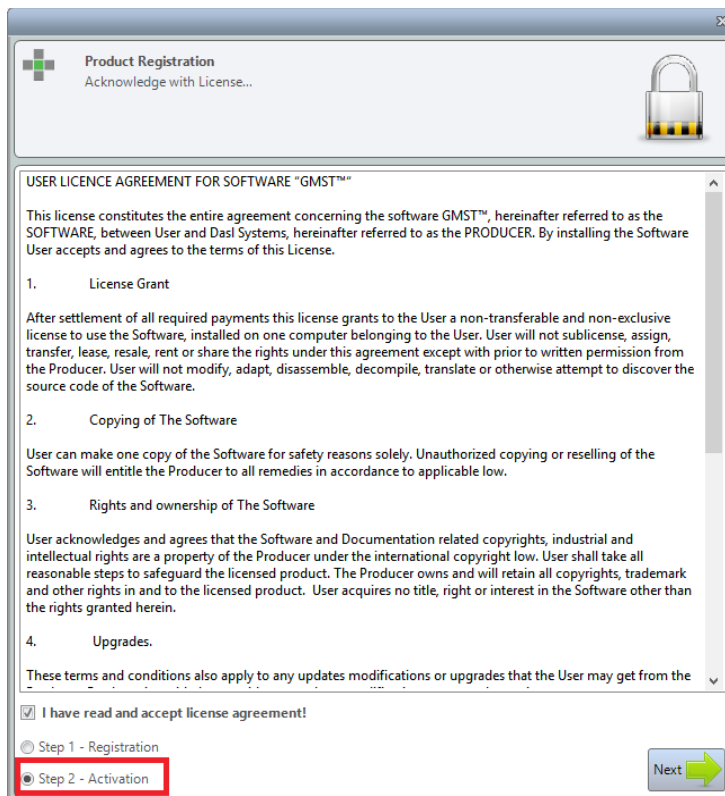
x

Product Registration
Acknowledge with License...

USER LICENCE AGREEMENT FOR SOFTWARE "GMST™"

This license constitutes the entire agreement concerning the software GMST™, hereinafter referred to as the SOFTWARE, between User and Dasl Systems, hereinafter referred to as the PRODUCER. By installing the Software User accepts and agrees to the terms of this License.

1. License Grant

After settlement of all required payments this license grants to the User a non-transferable and non-exclusive license to use the Software, installed on one computer belonging to the User. User will not sublicense, assign, transfer, lease, resale, rent or share the rights under this agreement except with prior to written permission from the Producer. User will not modify, adapt, disassemble, decompile, translate or otherwise attempt to discover the source code of the Software.

2. Copying of The Software

User can make one copy of the Software for safety reasons solely. Unauthorized copying or reselling of the Software will entitle the Producer to all remedies in accordance to applicable low.

3. Rights and ownership of The Software

User acknowledges and agrees that the Software and Documentation related copyrights, industrial and intellectual rights are a property of the Producer under the international copyright low. User shall take all reasonable steps to safeguard the licensed product. The Producer owns and will retain all copyrights, trademark and other rights in and to the licensed product. User acquires no title, right or interest in the Software other than the rights granted herein.

4. Upgrades.

These terms and conditions also apply to any updates modifications or upgrades that the User may get from the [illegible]

I have read and accept license agreement!

Step 1 - Registration

Step 2 - Activation

Next